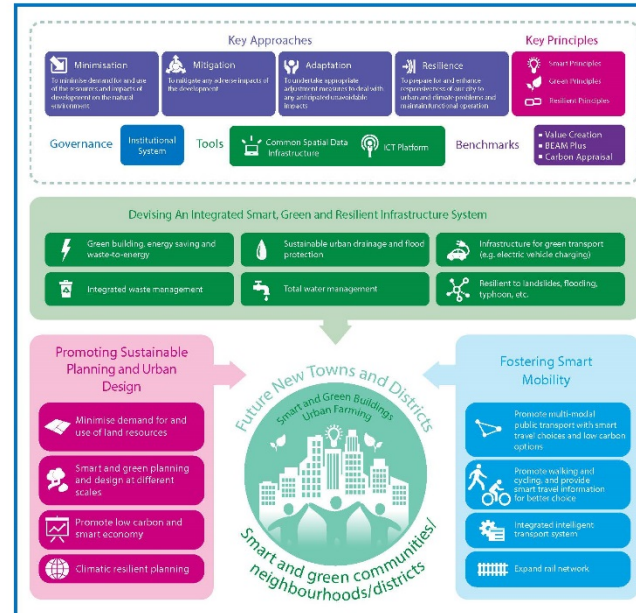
Key Approaches

Minimisation
To minimise demand for and use of the resources and impacts of development on the natural environment

Mitigation
To mitigate any adverse impacts of the development

Adaptation
To undertake appropriate adjustment measures to deal with any anticipated unavoidable impacts

Resilience
To prepare for and enhance responsiveness of our city to urban and climate problems and maintain functional operation

Key Principles
Smart Principles
Green Principles
Resilient Principles

Governance
Institutional System

Tools
Common Spatial Data Infrastructure
ICT Platform

Benchmarks
• Value Creation
• BEAM Plus
• Carbon Appraisal

Devising An Integrated Smart, Green and Resilient Infrastructure System

Green building, energy saving and waste-to-energy
Sustainable urban drainage and flood protection
Infrastructure for green transport (e.g. electric vehicle charging)
Integrated waste management
Total water management
Resilient to landslides, flooding, typhoon, etc.

Promoting Sustainable Planning and Urban Design

Minimise demand for and use of land resources
Smart and green planning and design at different scales
Promote low carbon and smart economy
Climatic resilient planning

Future New Towns and Districts
Smart and Green Buildings
Urban Farming
Smart and green communities/ neighbourhoods/districts

Fostering Smart Mobility

Promote multi-modal public transport with smart travel choices and low carbon options
Promote walking and cycling, and provide smart travel information for better choice
Integrated intelligent transport system
Expand rail network